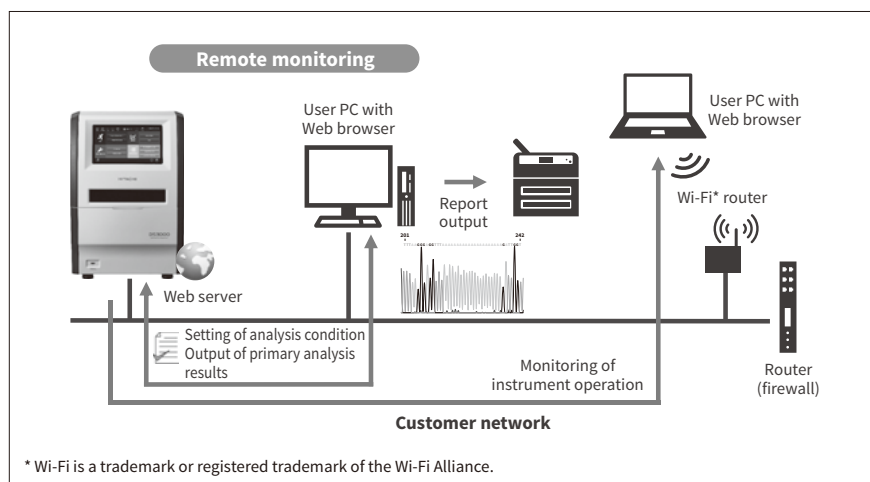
Remote monitoring

User PC with Web browser

User PC with Web browser

Report output

Wi-Fi* router

201

242

Web server

Setting of analysis condition
Output of primary analysis results

Monitoring of instrument operation

Router (firewall)

Customer network

* Wi-Fi is a trademark or registered trademark of the Wi-Fi Alliance.